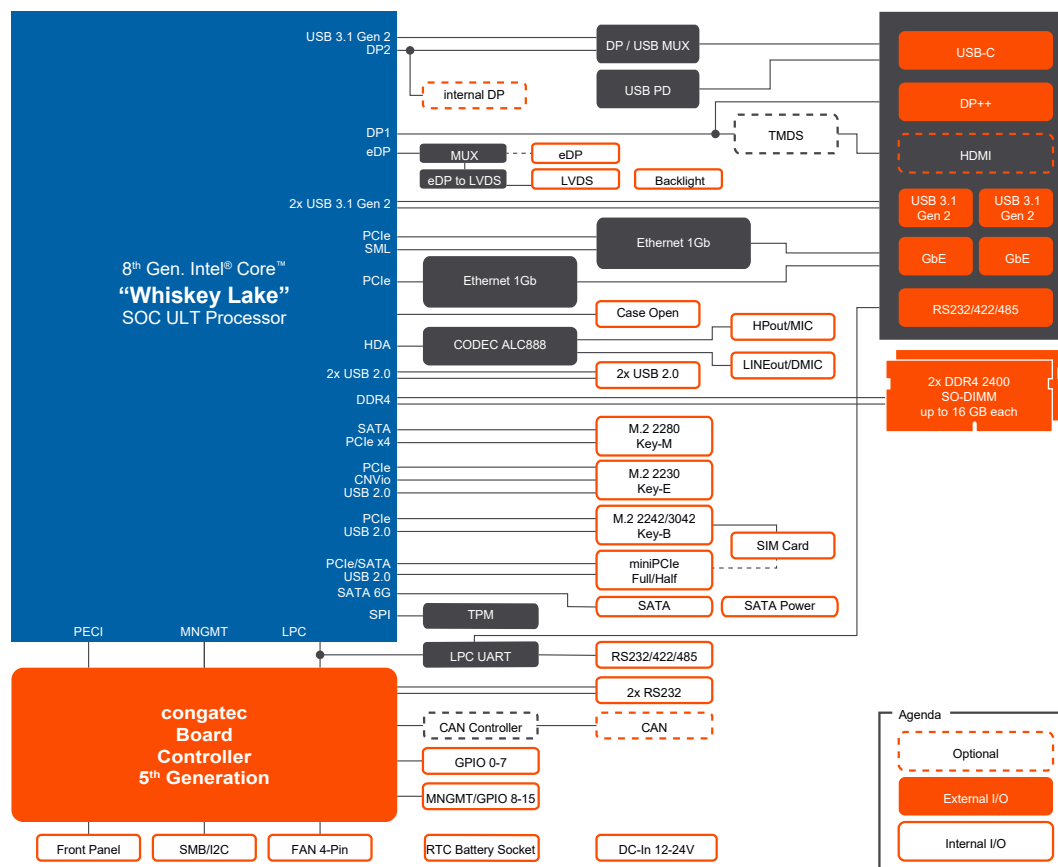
$8^{th}$ Gen. Intel® Core™
“Whiskey Lake”
SOC ULT Processor

USB 3.1 Gen 2
DP2
DP1
eDP
2x USB 3.1 Gen 2
PCIe
SML
PCIe
HDA
2x USB 2.0
DDR4
SATA
PCIe x4
PCIe
CNVio
USB 2.0
PCIe
USB 2.0
PCIe/SATA
USB 2.0
SATA 6G
SPI
PECI
MNGMT
LPC

DP / USB MUX
USB PD
internal DP
TMDS
MUX
eDP
eDP to LVDS
LVDS
Backlight
Ethernet 1Gb
Ethernet 1Gb
Case Open
CODEC ALC888
HPout/MIC
LINEout/DMIC
2x USB 2.0
M.2 2280
Key-M
M.2 2230
Key-E
M.2 2242/3042
Key-B
SIM Card
miniPCIe
Full/Half
SATA
SATA Power
TPM
LPC UART
RS232/422/485
2x RS232
CAN Controller
CAN
GPIO 0-7
MNGMT/GPIO 8-15

USB-C
DP++
HDMI
USB 3.1
Gen 2
USB 3.1
Gen 2
GbE
GbE
RS232/422/485

2x DDR4 2400
SO-DIMM
up to 16 GB each

congatec
Board
Controller
$5^{th}$ Generation

Front Panel
SMB/I2C
FAN 4-Pin
RTC Battery Socket
DC-In 12-24V

Agenda
Optional
External I/O
Internal I/O